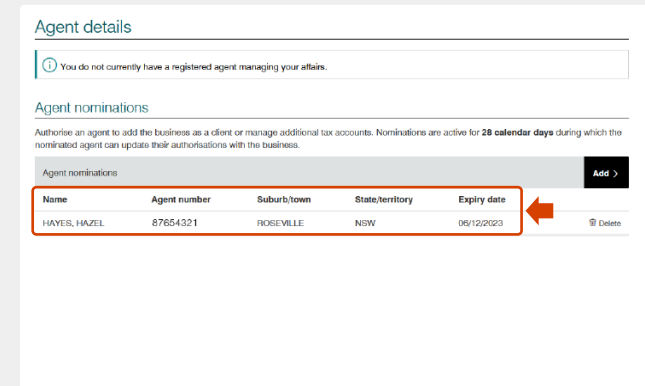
Agent details

You do not currently have a registered agent managing your affairs.

Agent nominations

Authorise an agent to add the business as a client or manage additional tax accounts. Nominations are active for **28 calendar days** during which the nominated agent can update their authorisations with the business.

Agent nominations

Add >

| Name | Agent number | Suburb/town | State/territory | Expiry date | |
|---|---|---|---|---|---|
| HAYES, HAZEL | 87654321 | ROSEVILLE | NSW | 06/12/2023 | Delete |